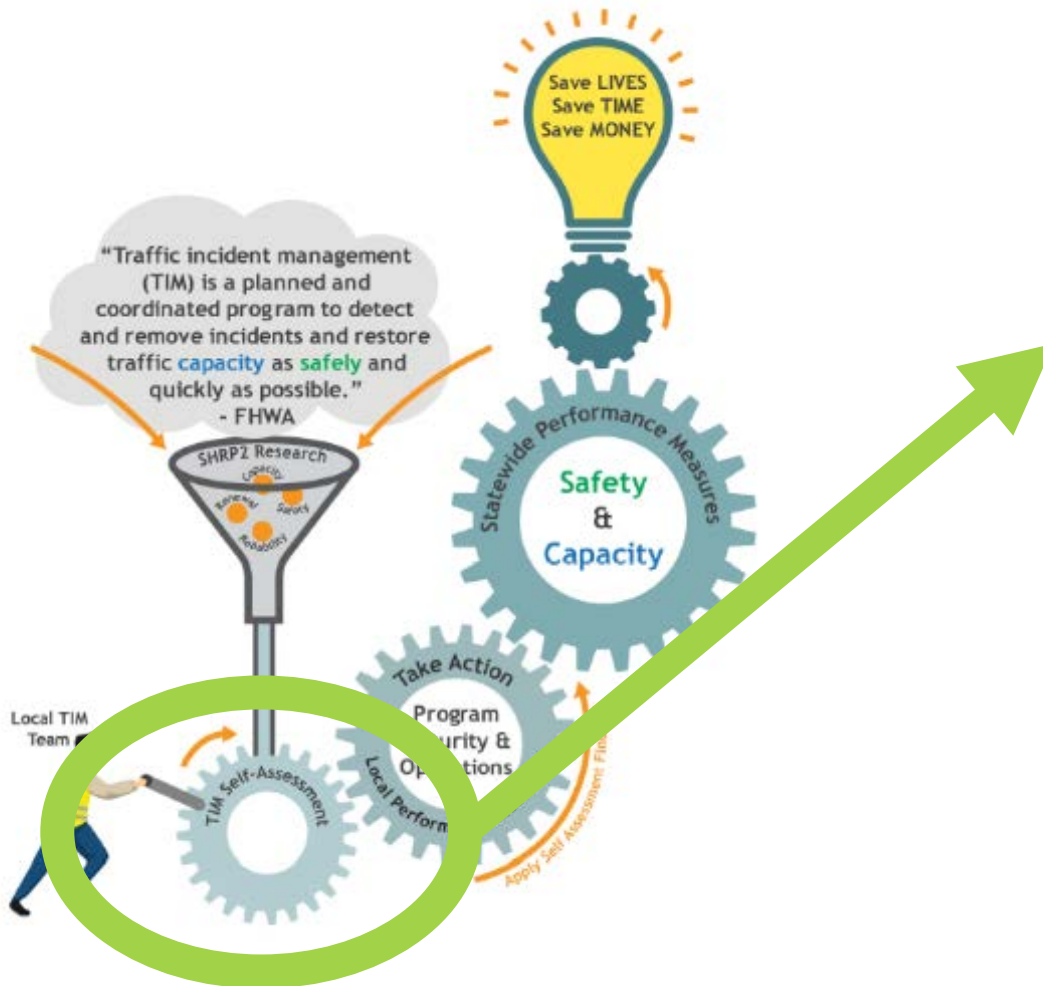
Save LIVES
Save TIME
Save MONEY

"Traffic incident management (TIM) is a planned and coordinated program to detect and remove incidents and restore traffic capacity as safely and quickly as possible."
- FHWA

SHRP2 Research

Capacity
Renewal
Safety
Reliability

Statewide Performance Measures

Safety
&
Capacity

Take Action

Program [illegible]urity & Op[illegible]tions

Local Perform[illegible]

Apply Self Assessment Fi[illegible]

Local TIM Team

TIM Self-Assessment